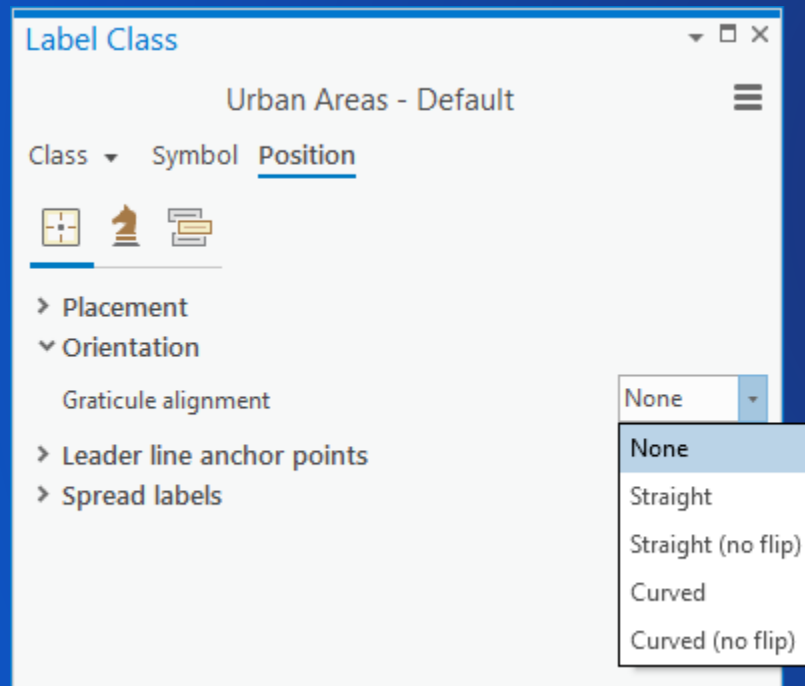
Label Class

Urban Areas - Default

Class Symbol Position

Placement
Orientation
Graticule alignment None
Leader line anchor points
Spread labels

None
Straight
Straight (no flip)
Curved
Curved (no flip)